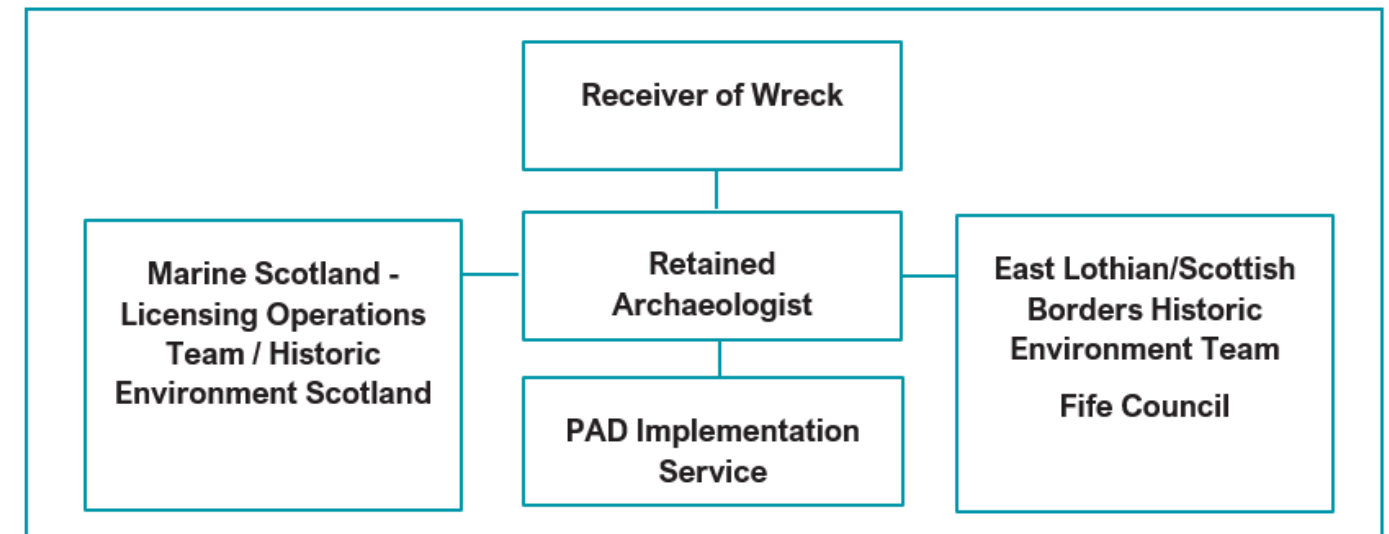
Receiver of Wreck

Marine Scotland - Licensing Operations Team / Historic Environment Scotland

Retained Archaeologist

East Lothian/Scottish Borders Historic Environment Team

Fife Council

PAD Implementation Service